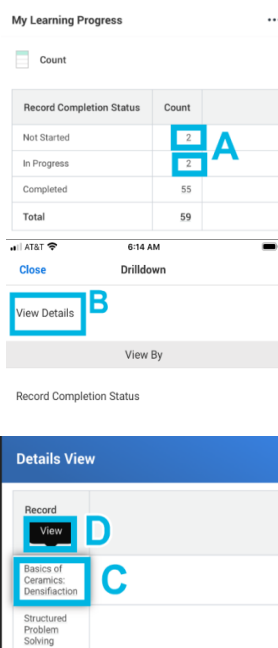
My Learning Progress

Count

| Record Completion Status | Count |
|---|---|
| Not Started | 2 |
| In Progress | 2 |
| Completed | 55 |
| Total | 59 |

A

AT&T 6:14 AM

Close Drilldown

View Details B

View By

Record Completion Status

Details View

Record

View D

Basics of Ceramics: Densifiaction C

Structured Problem Solving